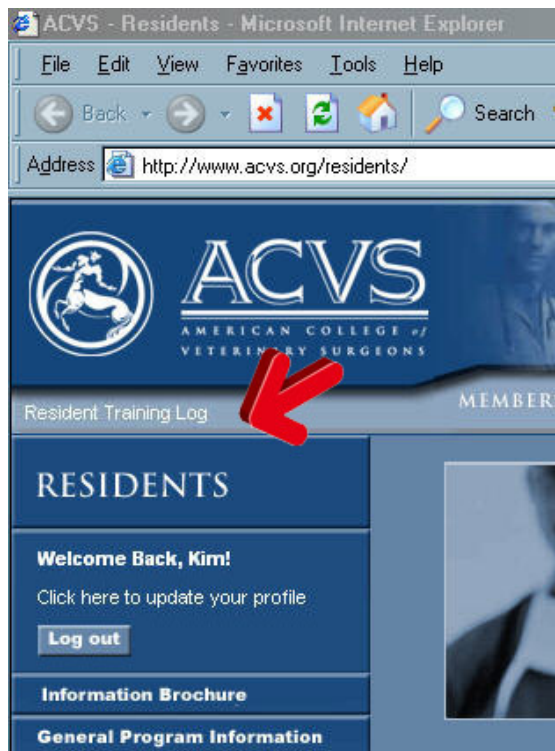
ACVS - Residents - Microsoft Internet Explorer

File Edit View Favorites Tools Help

Back Search

Address http://www.acvs.org/residents/

ACVS

AMERICAN COLLEGE of VETERINARY SURGEONS

Resident Training Log

MEMBER

RESIDENTS

Welcome Back, Kim!

Click here to update your profile

Log out

Information Brochure

General Program Information